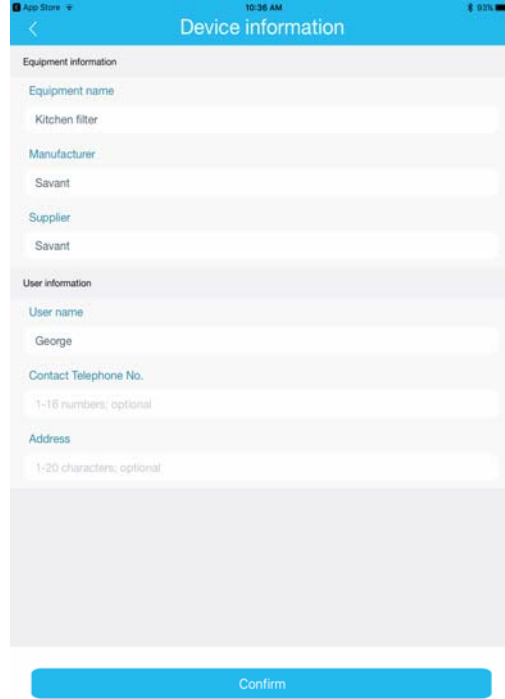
App Store
10:36 AM
93%
<
Device information

Equipment information
Equipment name
Kitchen filter
Manufacturer
Savant
Supplier
Savant

User information
User name
George
Contact Telephone No.
1-18 numbers; optional
Address
1-20 characters; optional

Confirm